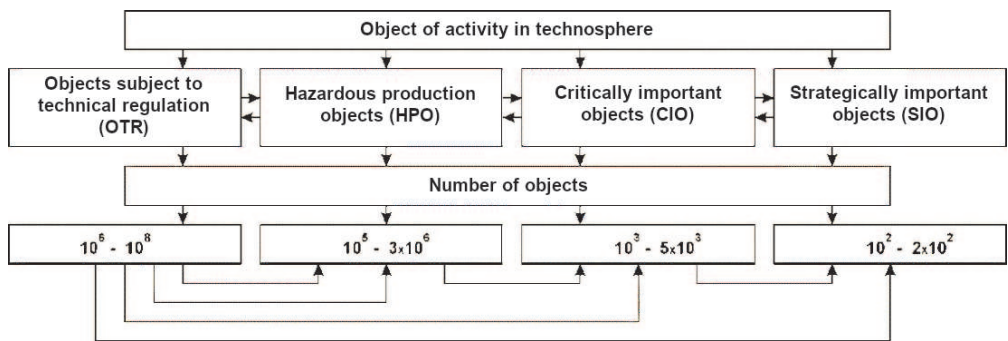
Object of activity in technosphere

Objects subject to technical regulation (OTR)

Hazardous production objects (HPO)

Critically important objects (CIO)

Strategically important objects (SIO)

Number of objects

$10^6$ - $10^8$

$10^5$ - $3x10^6$

$10^3$ - $5x10^3$

$10^2$ - $2x10^2$